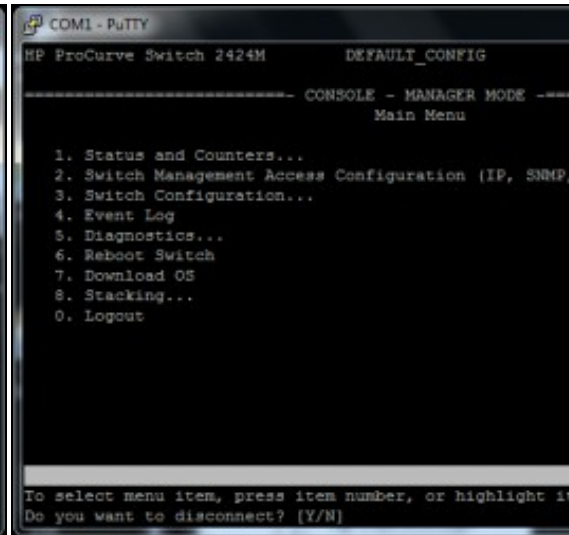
COM1 - PuTTY

HP ProCurve Switch 2424M DEFAULT_CONFIG

=========================- CONSOLE - MANAGER MODE -==
Main Menu

1. Status and Counters...
2. Switch Management Access Configuration (IP, SNMP,
3. Switch Configuration...
4. Event Log
5. Diagnostics...
6. Reboot Switch
7. Download OS
8. Stacking...
0. Logout

To select menu item, press item number, or highlight it
Do you want to disconnect? [Y/N]